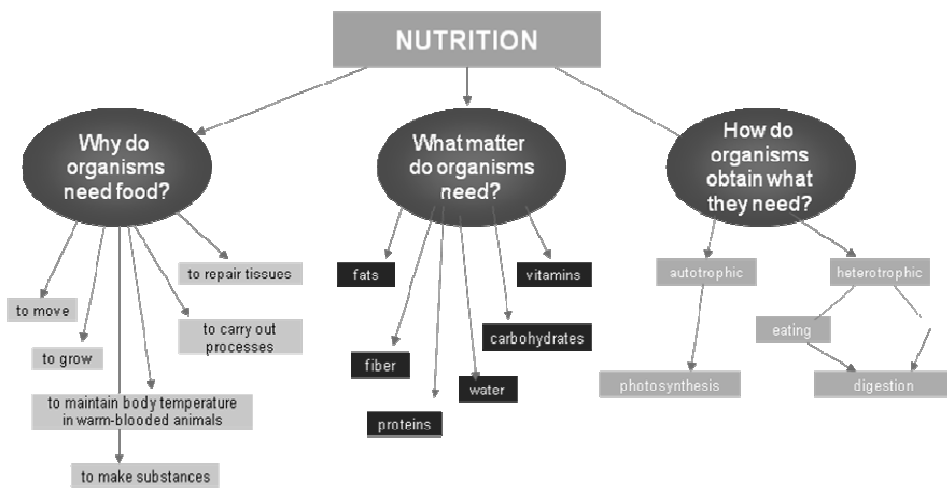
NUTRITION

Why do organisms need food?

to repair tissues

to move

to grow

to carry out processes

to maintain body temperature in warm-blooded animals

to make substances

What matter do organisms need?

fats

vitamins

carbohydrates

fiber

water

proteins

How do organisms obtain what they need?

autotrophic

heterotrophic

eating

photosynthesis

digestion